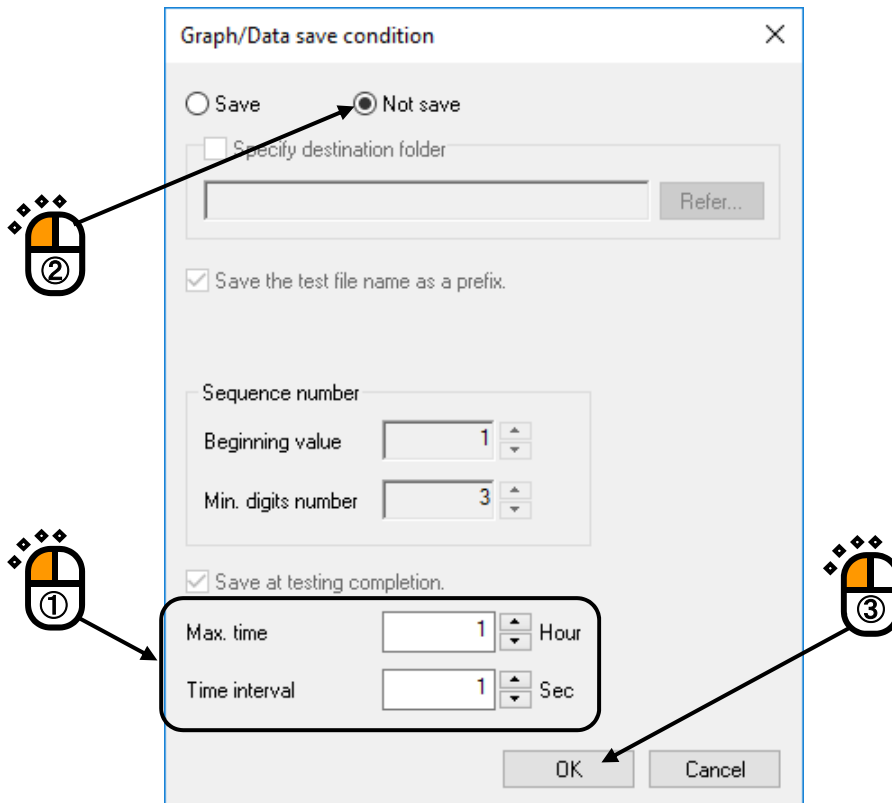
Graph/Data save condition

Save

Not save

Specify destination folder

Refer...

②

Save the test file name as a prefix.

Sequence number

Beginning value 1

Min. digits number 3

Save at testing completion.

①

Max. time 1 Hour

Time interval 1 Sec

③

OK

Cancel